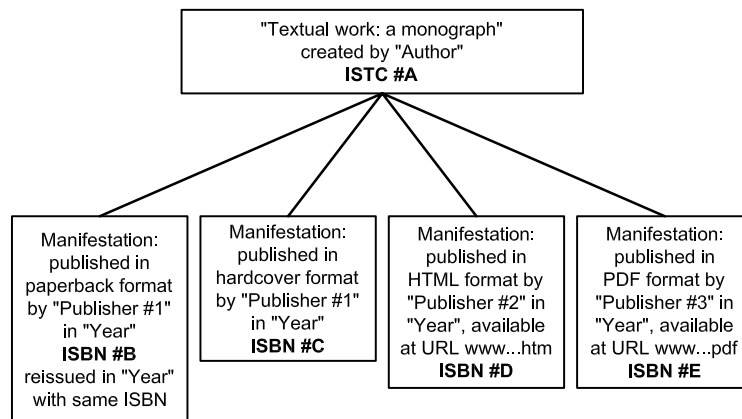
"Textual work: a monograph" created by "Author"
**ISTC #A**

Manifestation: published in paperback format by "Publisher #1" in "Year"
**ISBN #B**
reissued in "Year" with same ISBN

Manifestation: published in hardcover format by "Publisher #1" in "Year"
**ISBN #C**

Manifestation: published in HTML format by "Publisher #2" in "Year", available at URL www...htm
**ISBN #D**

Manifestation: published in PDF format by "Publisher #3" in "Year", available at URL www...pdf
**ISBN #E**